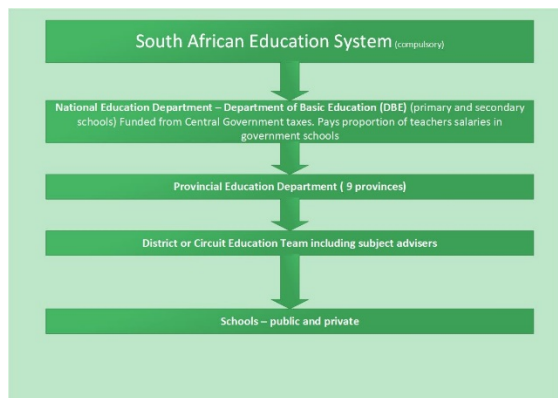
South African Education System (compulsory)

National Education Department – Department of Basic Education (DBE) (primary and secondary schools) Funded from Central Government taxes. Pays proportion of teachers salaries in government schools

Provincial Education Department ( 9 provinces)

District or Circuit Education Team including subject advisers

Schools – public and private